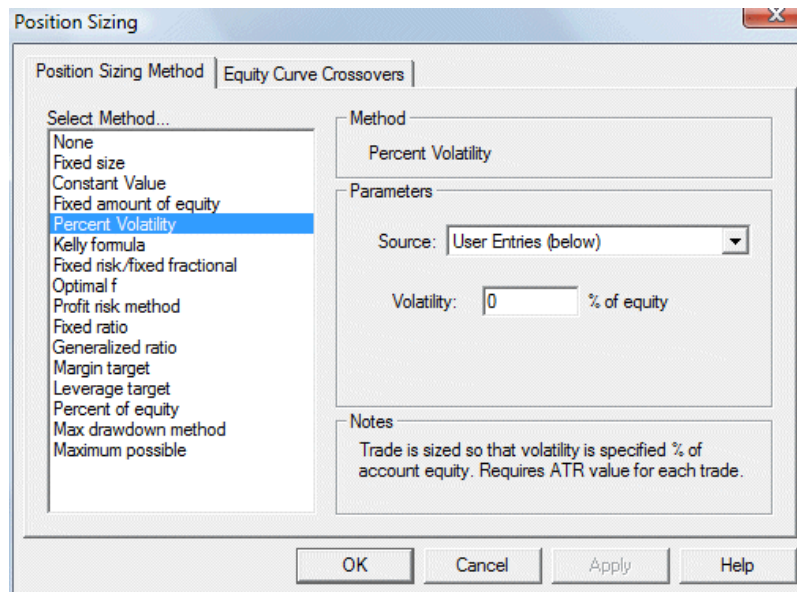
Position Sizing

Position Sizing Method | Equity Curve Crossovers

Select Method...
None
Fixed size
Constant Value
Fixed amount of equity
Percent Volatility
Kelly formula
Fixed risk/fixed fractional
Optimal f
Profit risk method
Fixed ratio
Generalized ratio
Margin target
Leverage target
Percent of equity
Max drawdown method
Maximum possible

Method
Percent Volatility

Parameters
Source: User Entries (below)

Volatility: 0 % of equity

Notes
Trade is sized so that volatility is specified % of account equity. Requires ATR value for each trade.

OK Cancel Apply Help